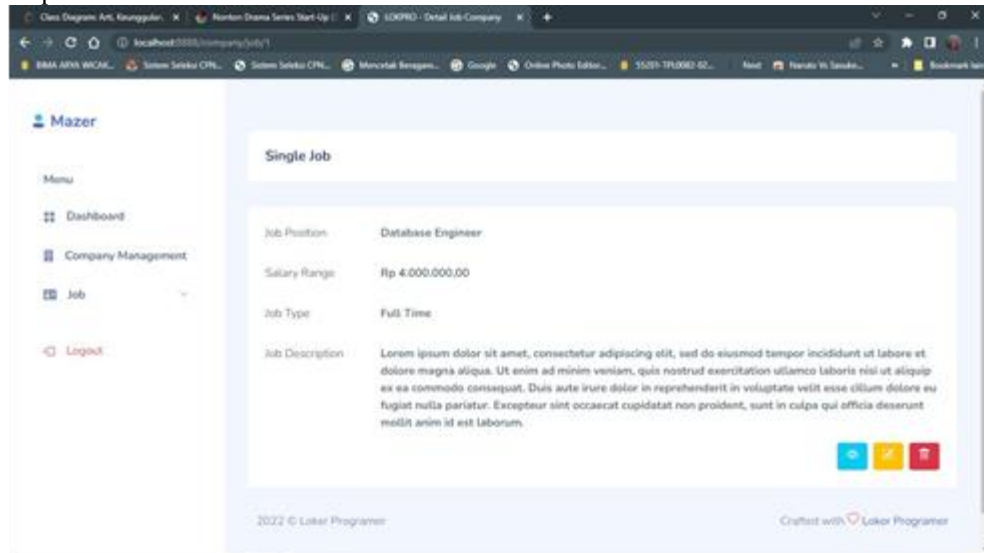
Class Diagram: Arti, Keunggulan... ×
Nonton Drama Series Start-Up ... ×
LOKPRO - Detail Job Company ×
+

localhost:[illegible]/company/job/1

BIMA ARYA WICAK... Sistem Seleksi CPN... Sistem Seleksi CPN... Mencetak Beragam... Google Online Photo Editor... 55201-TPL0082-02... Next Naruto Vs Sasuke... Bookmark lain

Mazer

Menu

Dashboard

Company Management

Job

Logout

Single Job

Job Position Database Engineer

Salary Range Rp 4.000.000,00

Job Type Full Time

Job Description Lorem ipsum dolor sit amet, consectetur adipiscing elit, sed do eiusmod tempor incididunt ut labore et dolore magna aliqua. Ut enim ad minim veniam, quis nostrud exercitation ullamco laboris nisi ut aliquip ex ea commodo consequat. Duis aute irure dolor in reprehenderit in voluptate velit esse cillum dolore eu fugiat nulla pariatur. Excepteur sint occaecat cupidatat non proident, sunt in culpa qui officia deserunt mollit anim id est laborum.

2022 © Loker Programer

Crafted with Loker Programer